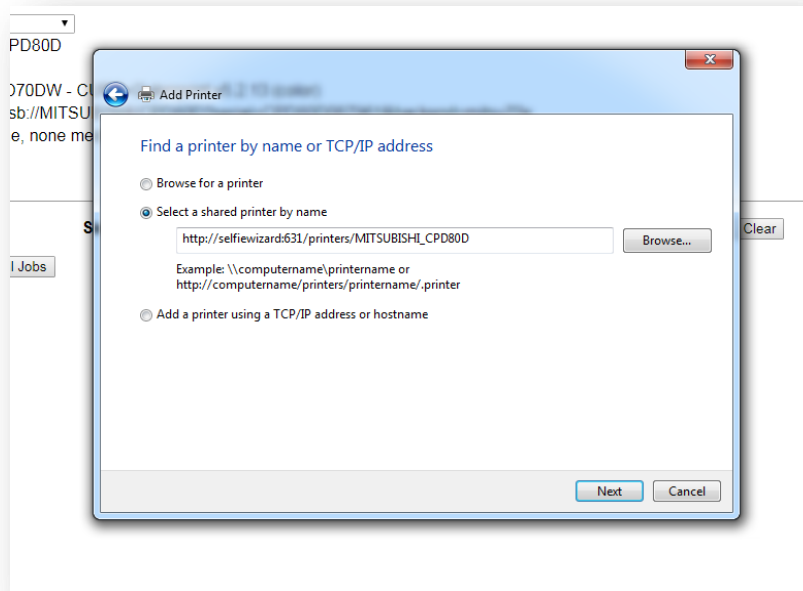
PD80D

D70DW - CU
sb://MITSU
e, none me

S
Clear
l Jobs

Add Printer

Find a printer by name or TCP/IP address

Browse for a printer

Select a shared printer by name

http://selfiewizard:631/printers/MITSUBISHI_CPD80D

Browse...

Example: \\computername\printername or http://computername/printers/printername/.printer

Add a printer using a TCP/IP address or hostname

Next

Cancel